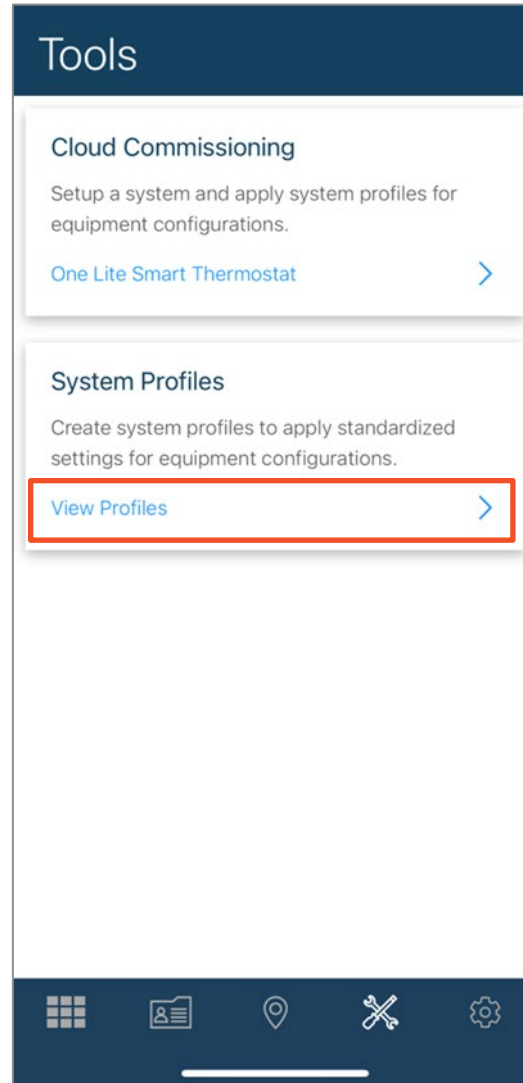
Tools

Cloud Commissioning

Setup a system and apply system profiles for equipment configurations.

One Lite Smart Thermostat >

System Profiles

Create system profiles to apply standardized settings for equipment configurations.

View Profiles >